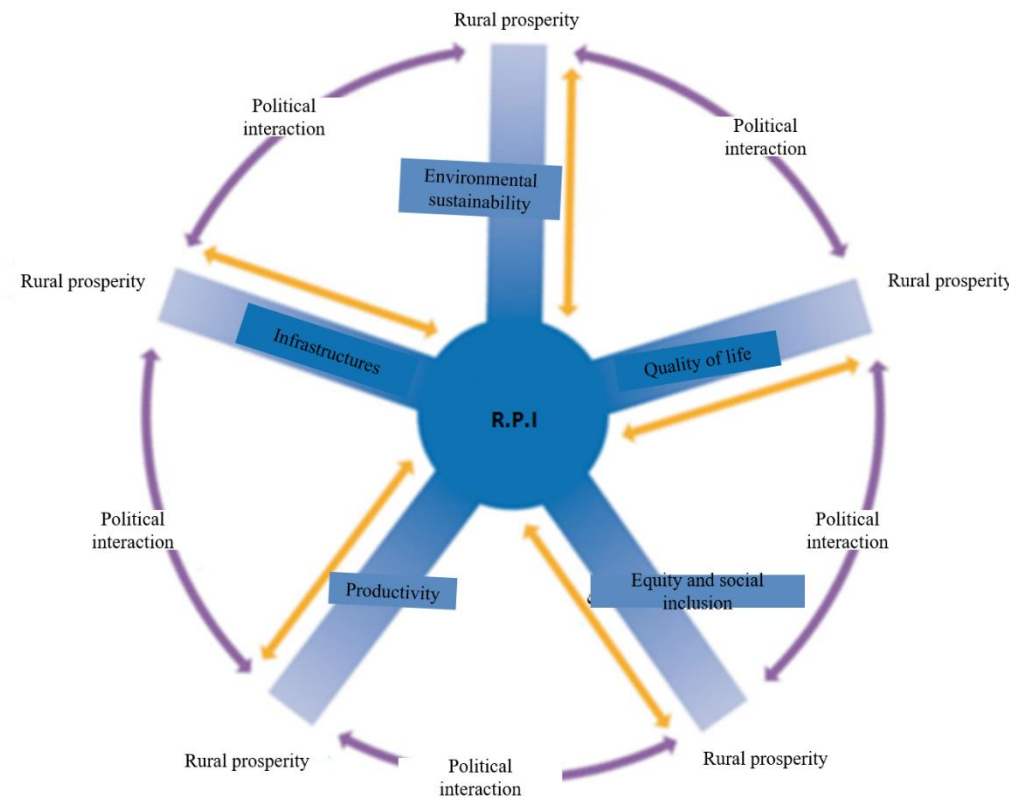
Rural prosperity

Political interaction

Political interaction

Environmental sustainability

Rural prosperity

Rural prosperity

Infrastructures

Quality of life

R.P.I

Political interaction

Political interaction

Productivity

Equity and social inclusion

Rural prosperity

Political interaction

Rural prosperity